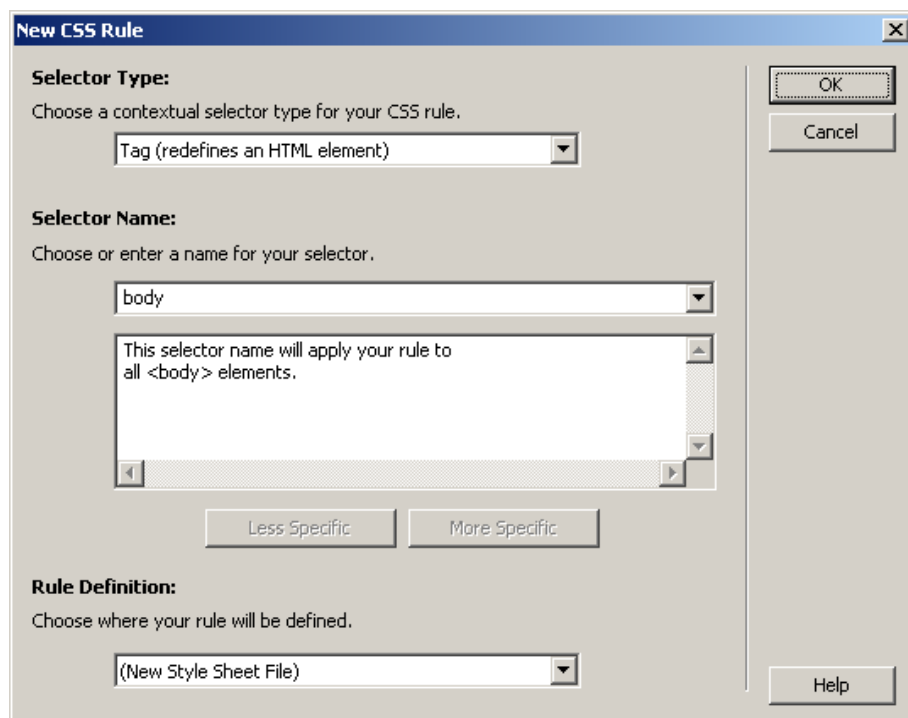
New CSS Rule

Selector Type:

Choose a contextual selector type for your CSS rule.

Tag (redefines an HTML element)

Selector Name:

Choose or enter a name for your selector.

body

This selector name will apply your rule to all <body> elements.

Less Specific

More Specific

Rule Definition:

Choose where your rule will be defined.

(New Style Sheet File)

OK

Cancel

Help